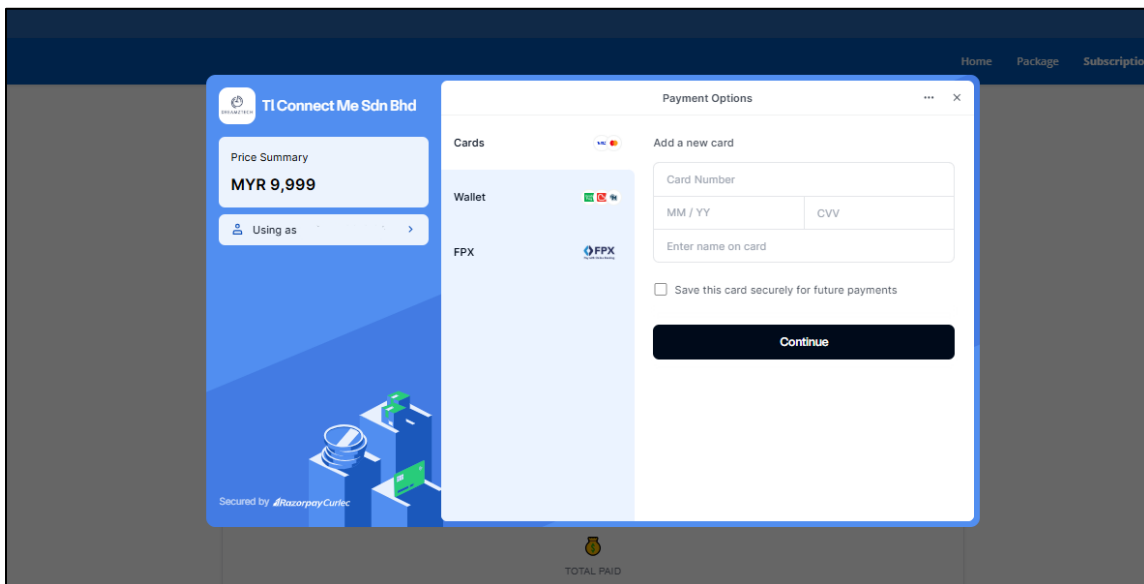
Home Package Subscriptio

DREAMZTECH

TI Connect Me Sdn Bhd

Price Summary

MYR 9,999

Using as

Secured by Razorpay Curlec

Payment Options

Cards

Wallet

FPX

Add a new card

Card Number

MM / YY

CVV

Enter name on card

Save this card securely for future payments

Continue

TOTAL PAID